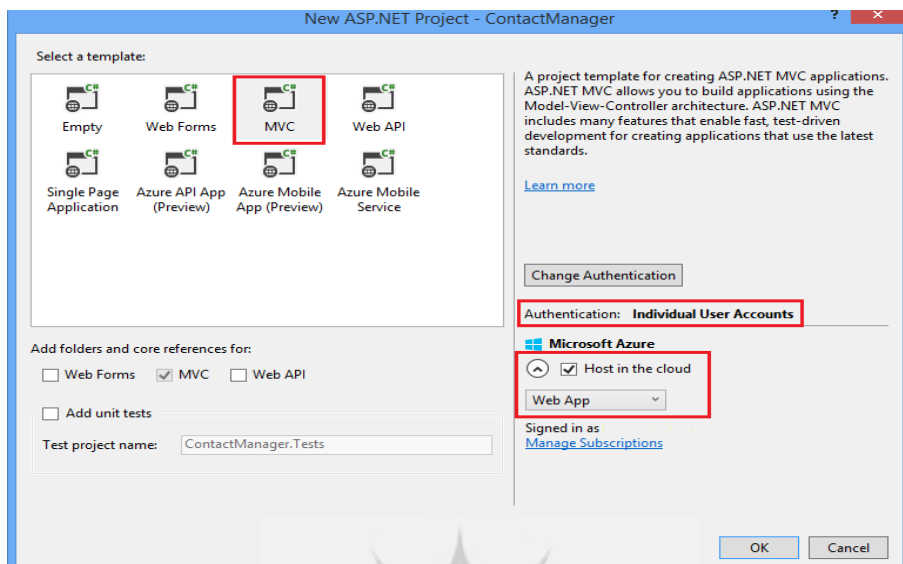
New ASP.NET Project - ContactManager

?

Select a template:

Empty
Web Forms
MVC
Web API
Single Page Application
Azure API App (Preview)
Azure Mobile App (Preview)
Azure Mobile Service

A project template for creating ASP.NET MVC applications. ASP.NET MVC allows you to build applications using the Model-View-Controller architecture. ASP.NET MVC includes many features that enable fast, test-driven development for creating applications that use the latest standards.

Learn more

Change Authentication

Authentication: Individual User Accounts

Microsoft Azure

Host in the cloud

Web App

Signed in as

Manage Subscriptions

Add folders and core references for:

Web Forms
MVC
Web API

Add unit tests

Test project name: ContactManager.Tests

OK
Cancel